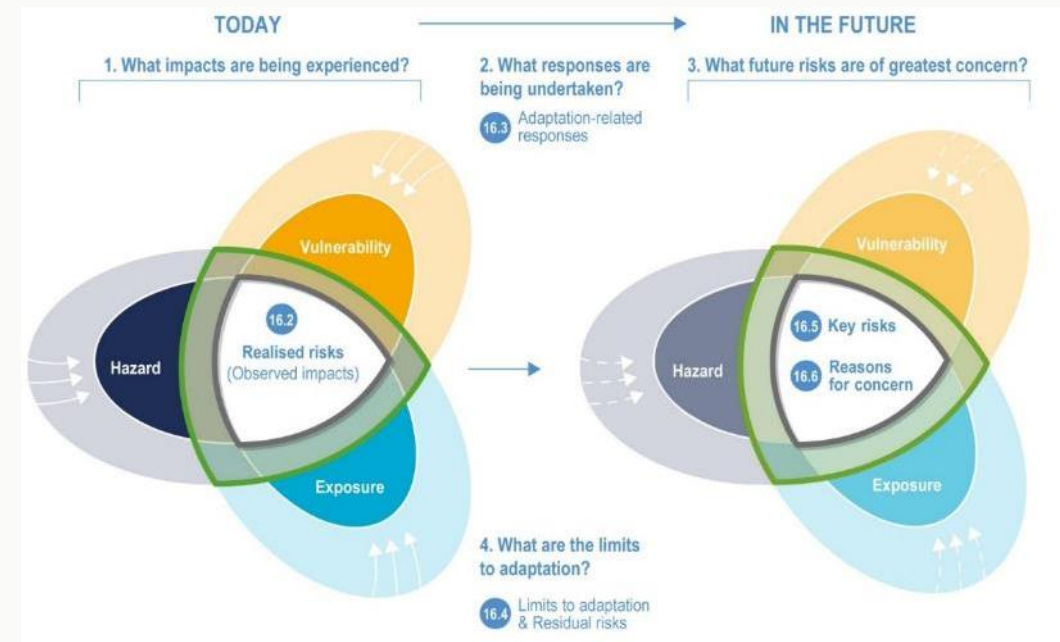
TODAY

IN THE FUTURE

1. What impacts are being experienced?

2. What responses are being undertaken?

16.3 Adaptation-related responses

3. What future risks are of greatest concern?

Vulnerability

Hazard

16.2

Realised risks (Observed impacts)

Exposure

Vulnerability

Hazard

16.5 Key risks

16.6 Reasons for concern

Exposure

4. What are the limits to adaptation?

16.4 Limits to adaptation & Residual risks